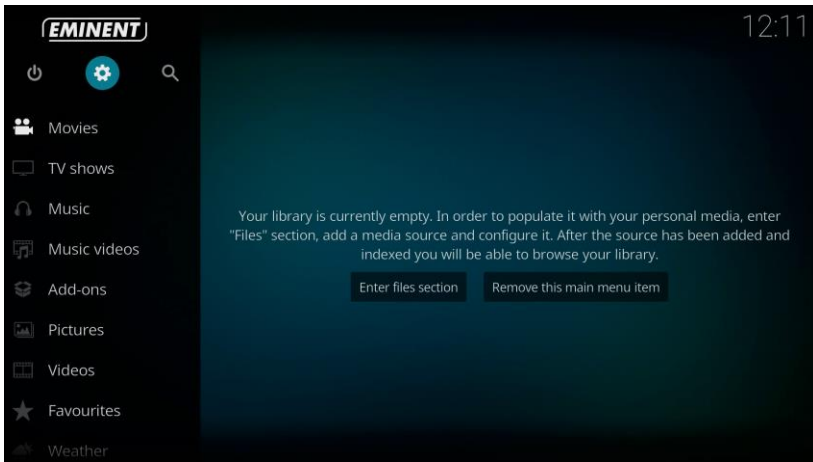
EMINENT

12:11

Movies
TV shows
Music
Music videos
Add-ons
Pictures
Videos
Favourites
Weather

Your library is currently empty. In order to populate it with your personal media, enter "Files" section, add a media source and configure it. After the source has been added and indexed you will be able to browse your library.

Enter files section
Remove this main menu item